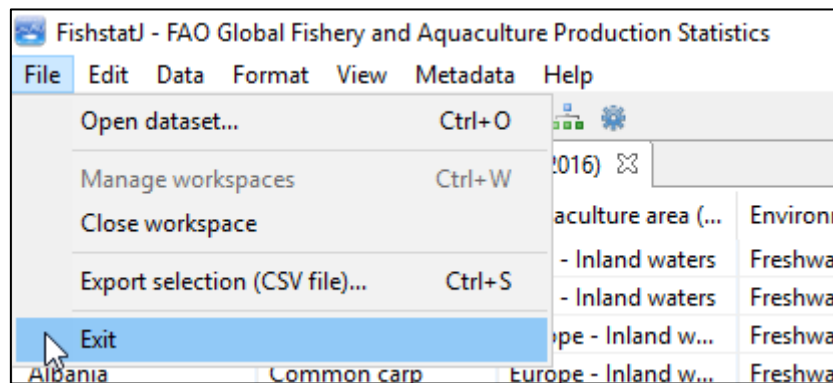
FishstatJ - FAO Global Fishery and Aquaculture Production Statistics

File Edit Data Format View Metadata Help

Open dataset... Ctrl+O

Manage workspaces Ctrl+W

Close workspace

Export selection (CSV file)... Ctrl+S

Exit

2016) ☒

aculture area (... Environ

- Inland waters Freshwa

- Inland waters Freshwa

pe - Inland w... Freshwa

Albania Common carp Europe - Inland w... Freshwa